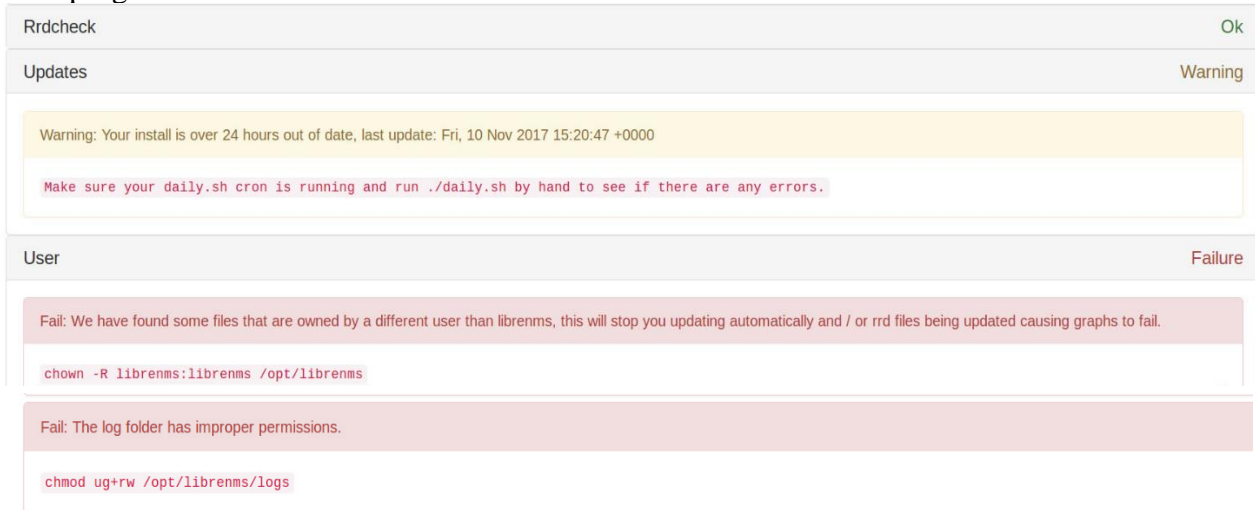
Rrdcheck

Ok

Updates

Warning

Warning: Your install is over 24 hours out of date, last update: Fri, 10 Nov 2017 15:20:47 +0000

Make sure your daily.sh cron is running and run ./daily.sh by hand to see if there are any errors.

User

Failure

Fail: We have found some files that are owned by a different user than librenms, this will stop you updating automatically and / or rrd files being updated causing graphs to fail.

chown -R librenms:librenms /opt/librenms

Fail: The log folder has improper permissions.

chmod ug+rw /opt/librenms/logs